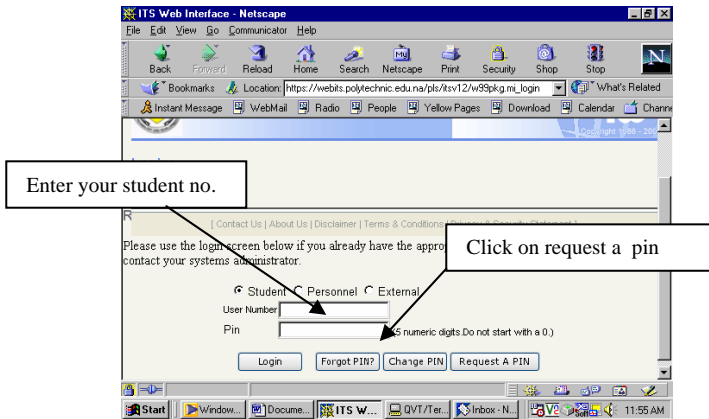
ITS Web Interface - Netscape

File Edit View Go Communicator Help

Back Forward Reload Home Search Netscape Print Security Shop Stop

Bookmarks Location: https://webits.polytechnic.edu.na/pls/itsv12/w99pkg.mi_login What's Related

Instant Message WebMail Radio People Yellow Pages Download Calendar Channe

Copyright 1988 - 200

Enter your student no.

| Contact Us | About Us | Disclaimer | Terms & Conditions | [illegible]

Please use the login screen below if you already have the appro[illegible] contact your systems administrator.

Click on request a pin

Student Personnel External

User Number

Pin (5 numeric digits.Do not start with a 0.)

Login Forgot PIN? Change PIN Request A PIN

Start Window... Docume... ITS W... QVT/Ter... Inbox - N... 11:55 AM